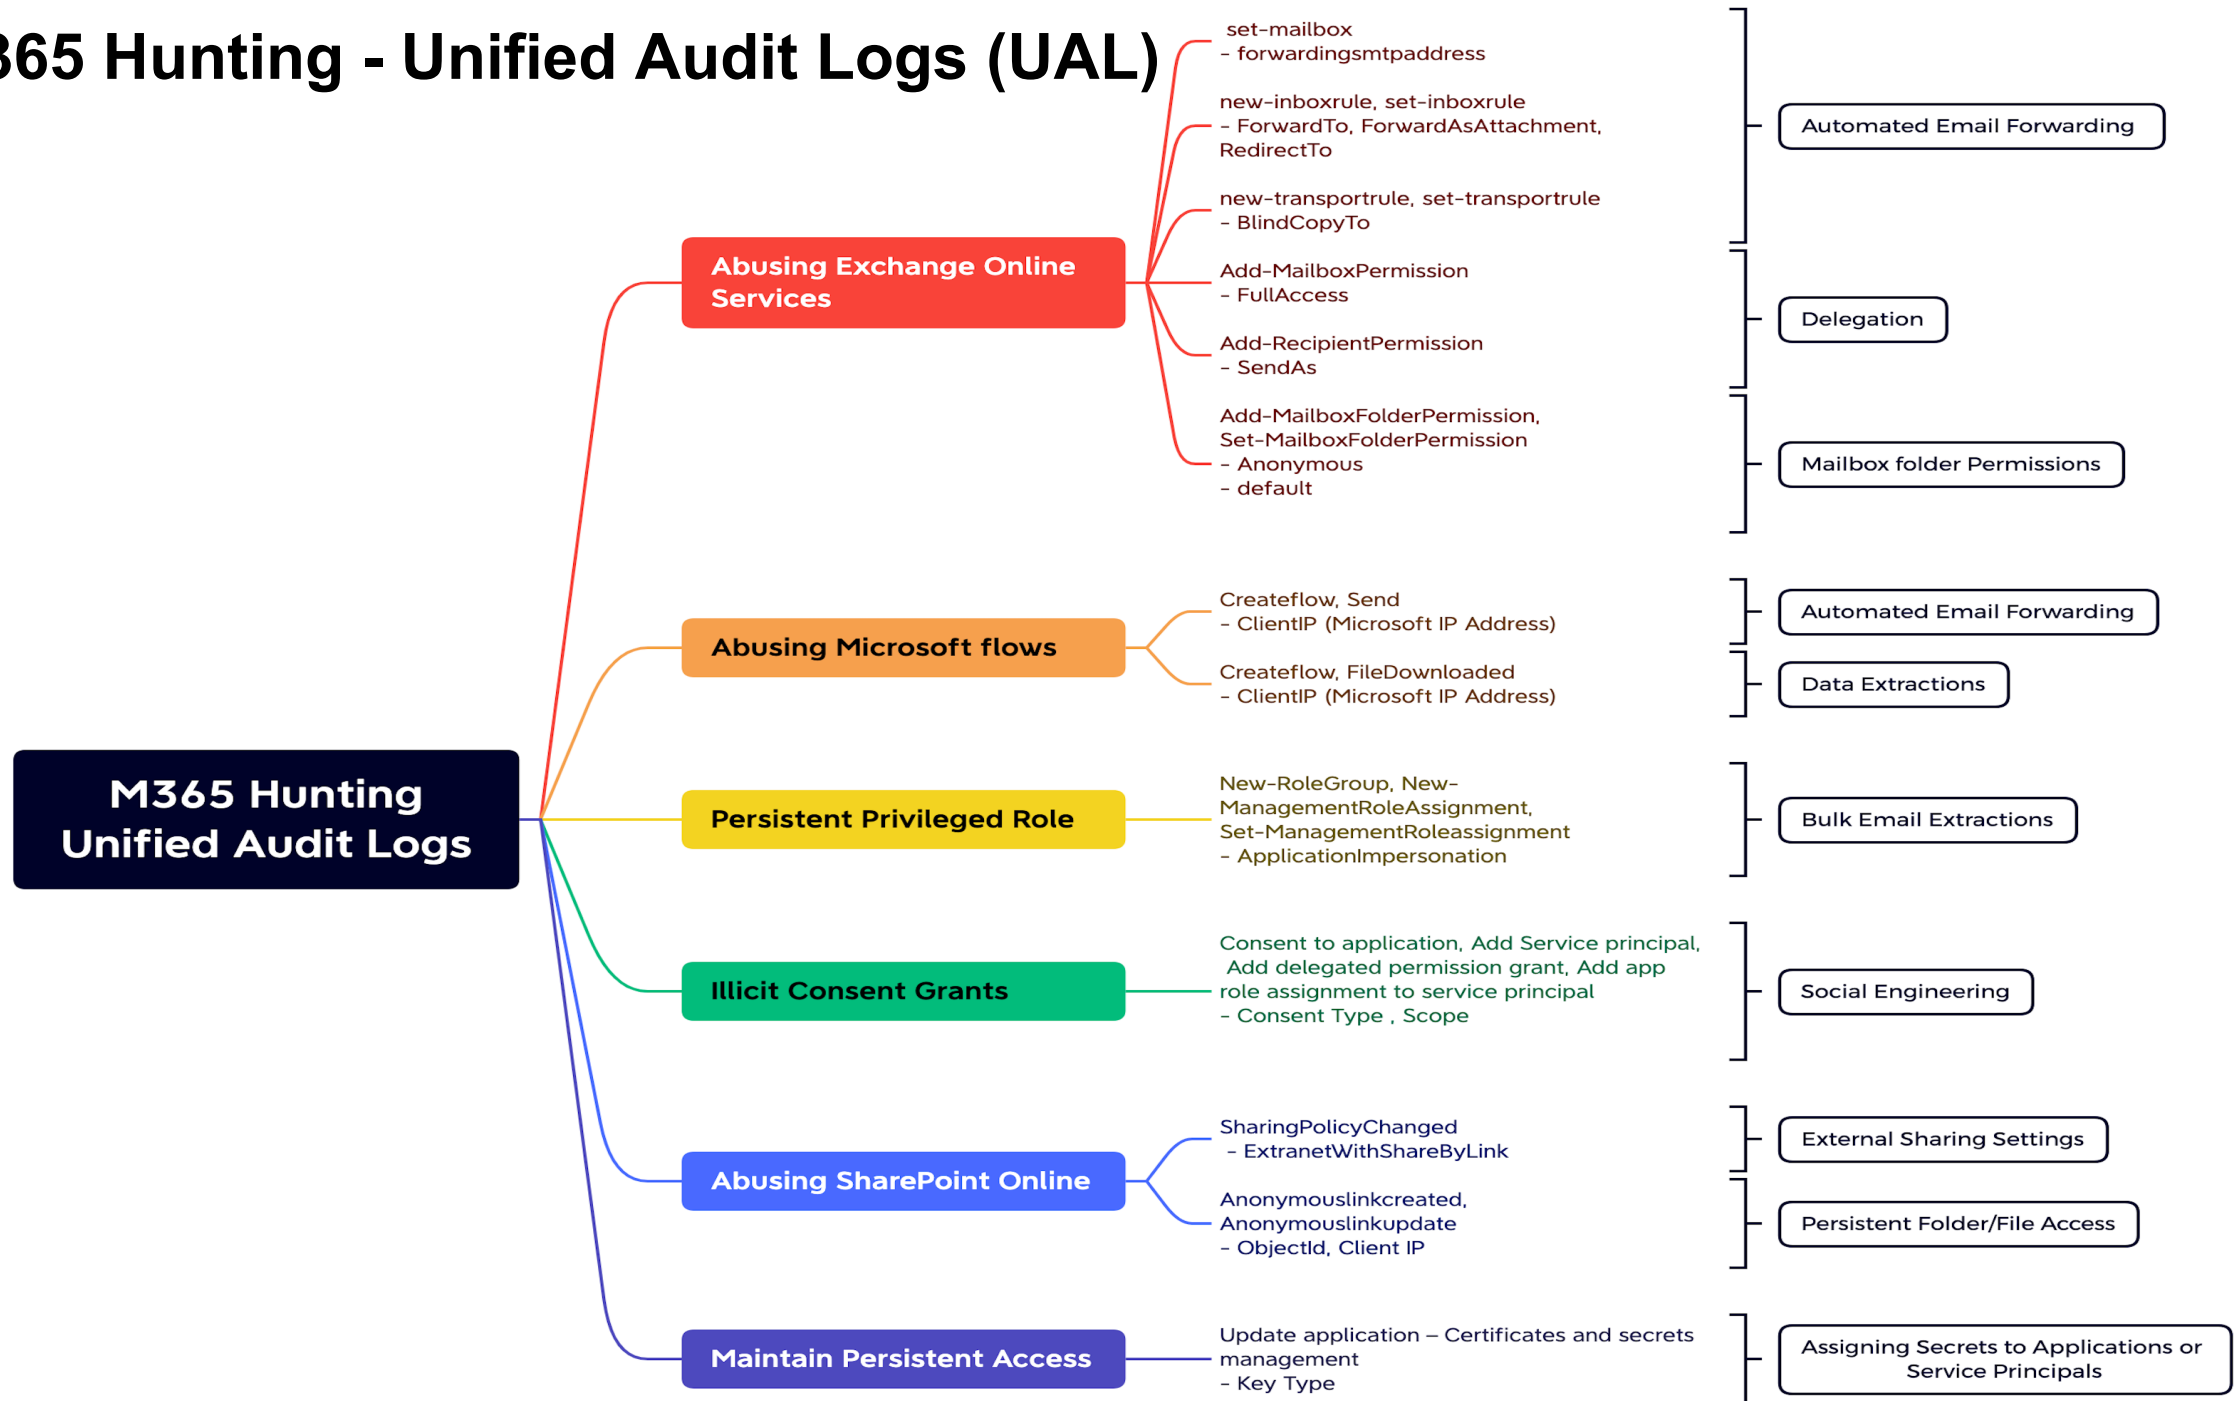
365 Hunting - Unified Audit Logs (UAL)

M365 Hunting Unified Audit Logs

Abusing Exchange Online Services

set-mailbox
– forwardingsmtpaddress

new-inboxrule, set-inboxrule
– ForwardTo, ForwardAsAttachment, RedirectTo

new-transportrule, set-transportrule
– BlindCopyTo

Automated Email Forwarding

Add-MailboxPermission
– FullAccess

Add-RecipientPermission
– SendAs

Delegation

Add-MailboxFolderPermission, Set-MailboxFolderPermission
– Anonymous
– default

Mailbox folder Permissions

Abusing Microsoft flows

Createflow, Send
– ClientIP (Microsoft IP Address)

Automated Email Forwarding

Createflow, FileDownloaded
– ClientIP (Microsoft IP Address)

Data Extractions

Persistent Privileged Role

New-RoleGroup, New-ManagementRoleAssignment, Set-ManagementRoleassignment
– ApplicationImpersonation

Bulk Email Extractions

Illicit Consent Grants

Consent to application, Add Service principal, Add delegated permission grant, Add app role assignment to service principal
– Consent Type , Scope

Social Engineering

Abusing SharePoint Online

SharingPolicyChanged
– ExtranetWithShareByLink

External Sharing Settings

Anonymouslinkcreated, Anonymouslinkupdate
– ObjectId, Client IP

Persistent Folder/File Access

Maintain Persistent Access

Update application – Certificates and secrets management
– Key Type

Assigning Secrets to Applications or Service Principals